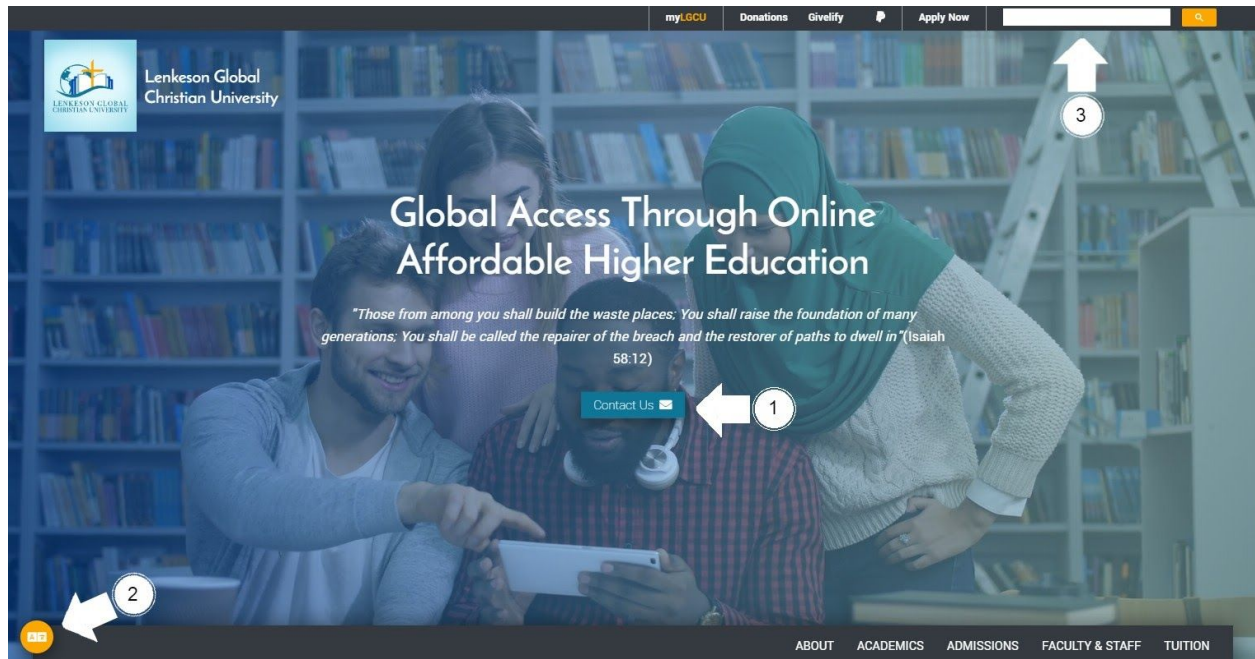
myLGCU Donations Givelify Apply Now

LENKESON GLOBAL CHRISTIAN UNIVERSITY

Lenkeson Global Christian University

3

Global Access Through Online Affordable Higher Education

"Those from among you shall build the waste places; You shall raise the foundation of many generations; You shall be called the repairer of the breach and the restorer of paths to dwell in"(Isaiah 58:12)

Contact Us

1

2

ABOUT ACADEMICS ADMISSIONS FACULTY & STAFF TUITION